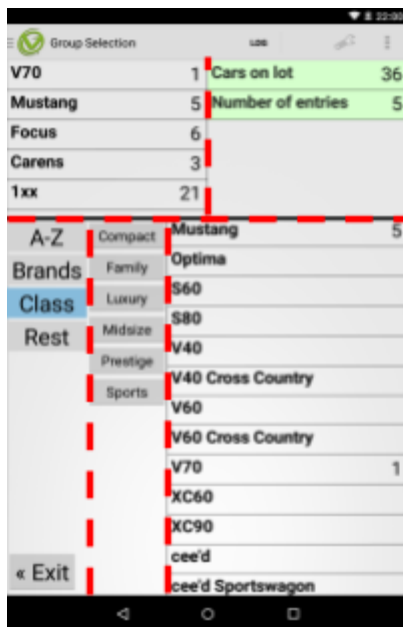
22:00

Group Selection

LOG

V70 1
Mustang 5
Focus 6
Carens 3
1xx 21

Cars on lot 36
Number of entries 5

A-Z
Brands
Class
Rest

Compact
Family
Luxury
Midsize
Prestige
Sports

Mustang 5
Optima
S60
S80
V40
V40 Cross Country
V60
V60 Cross Country
V70 1
XC60
XC90
cee'd
cee'd Sportswagon

« Exit